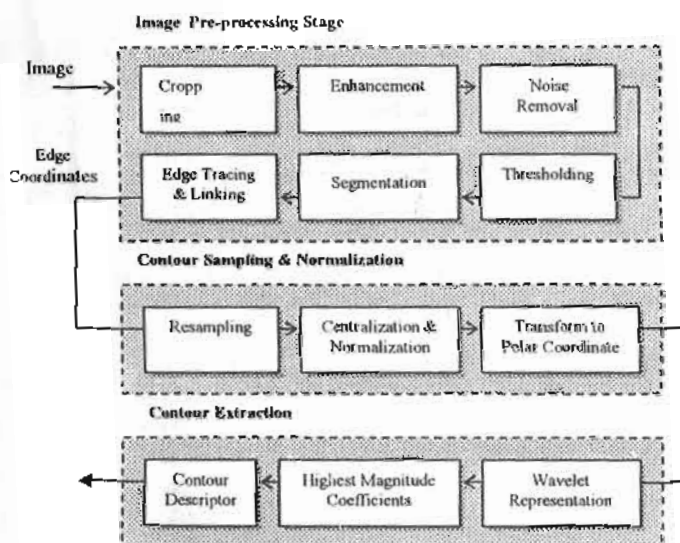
Image Pre-processing Stage

Image

Cropp ing

Enhancement

Noise Removal

Edge Coordinates

Edge Tracing & Linking

Segmentation

Thresholding

Contour Sampling & Normalization

Resampling

Centralization & Normalization

Transform to Polar Coordinate

Contour Extraction

Contour Descriptor

Highest Magnitude Coefficients

Wavelet Representation